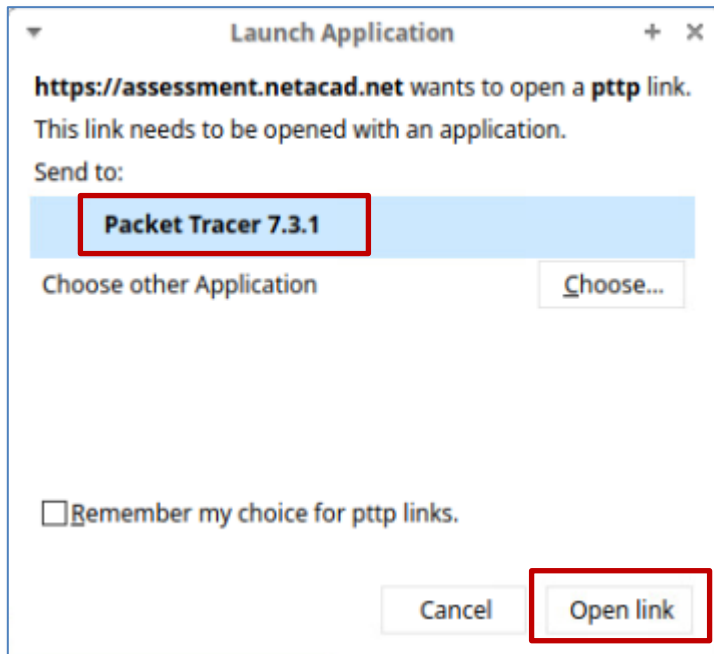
Launch Application

https://assessment.netacad.net wants to open a pttp link.
This link needs to be opened with an application.
Send to:

Packet Tracer 7.3.1

Choose other Application

Choose...

Remember my choice for pttp links.

Cancel

Open link